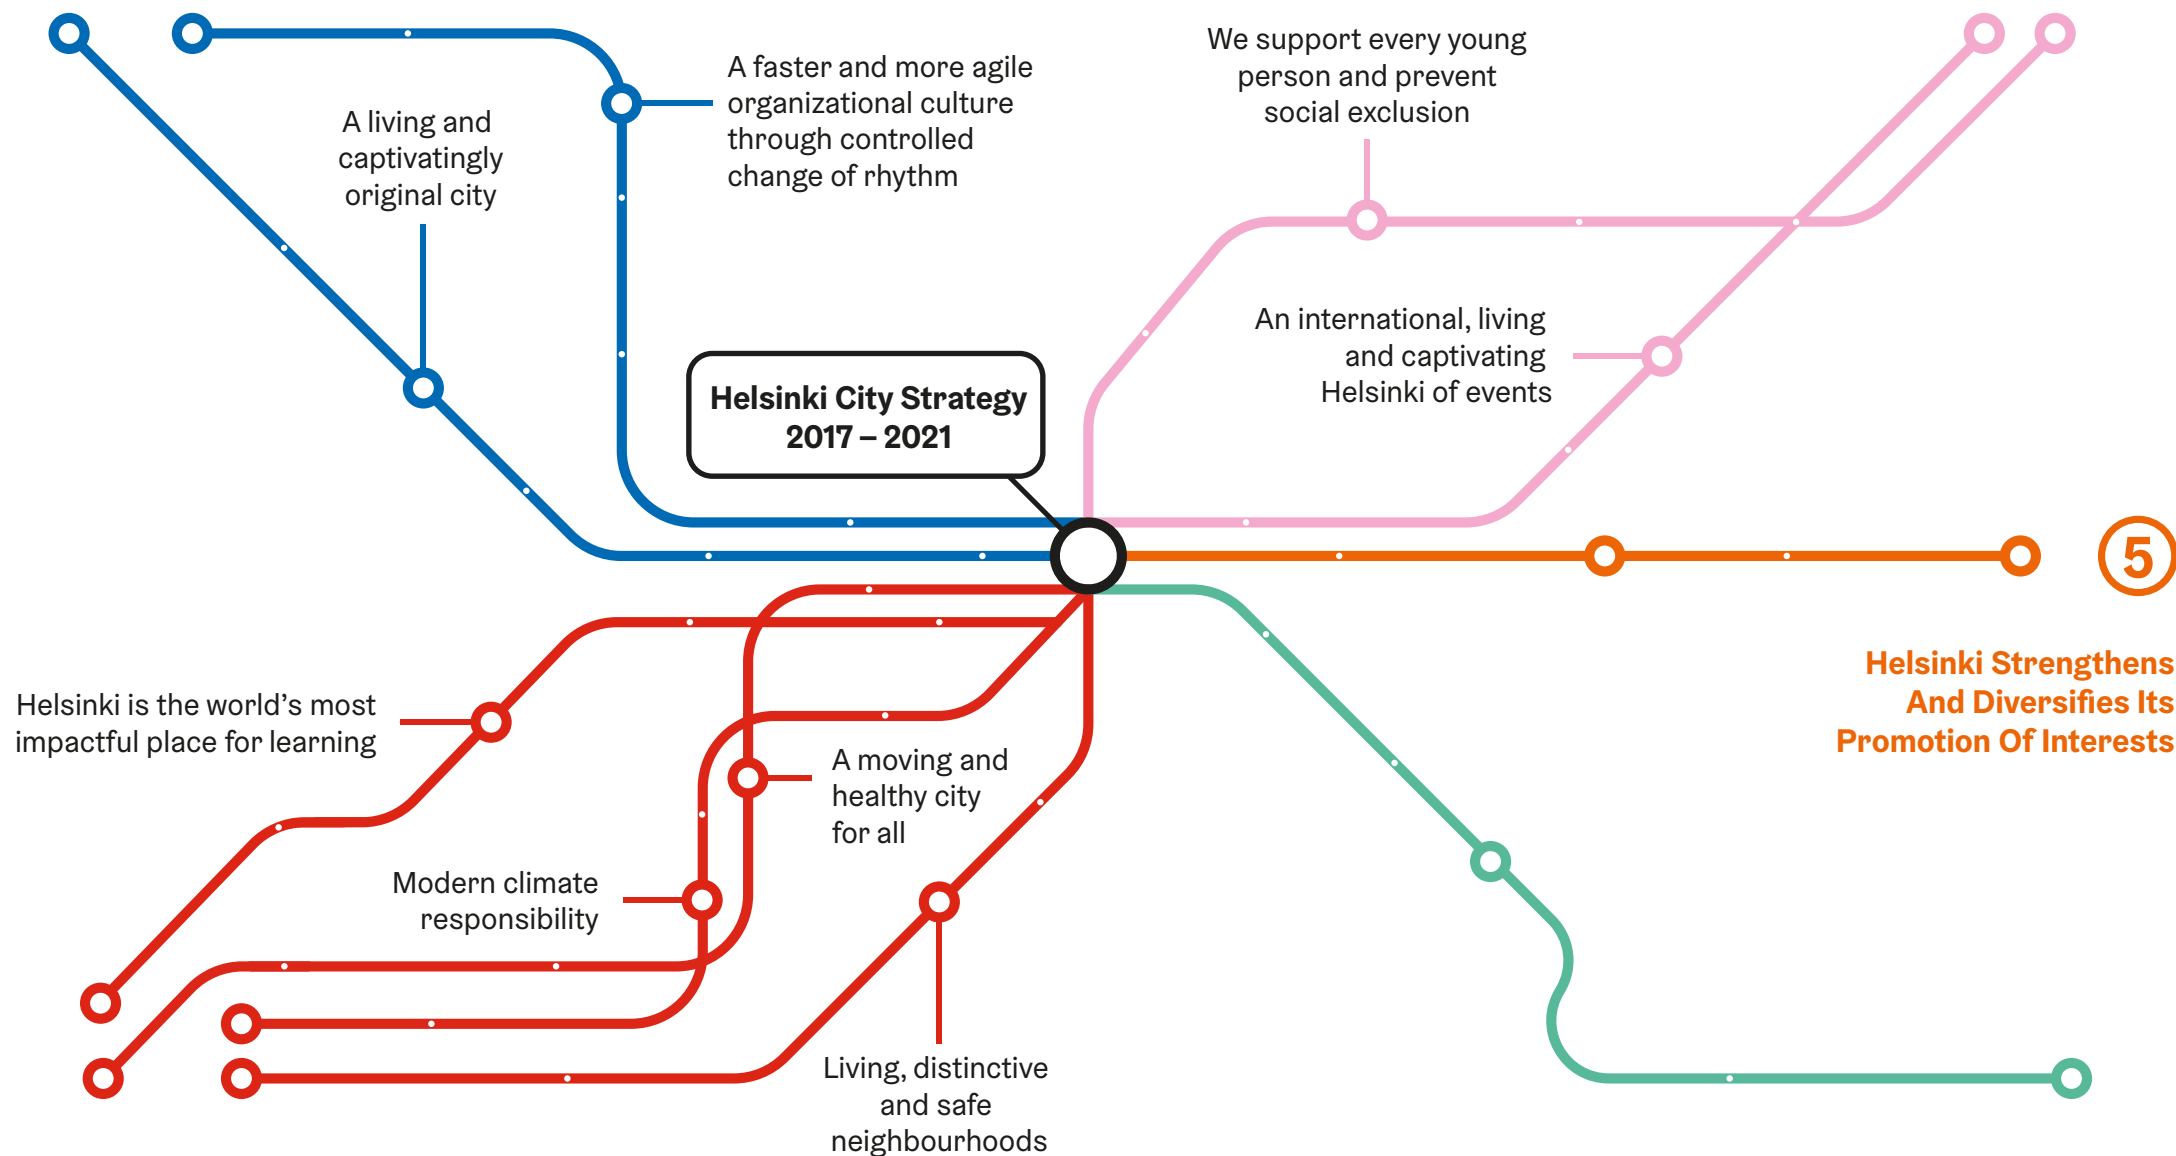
A living and captivatingly original city

A faster and more agile organizational culture through controlled change of rhythm

We support every young person and prevent social exclusion

An international, living and captivating Helsinki of events

Helsinki City Strategy 2017 – 2021

5

Helsinki Strengthens And Diversifies Its Promotion Of Interests

Helsinki is the world's most impactful place for learning

A moving and healthy city for all

Modern climate responsibility

Living, distinctive and safe neighbourhoods